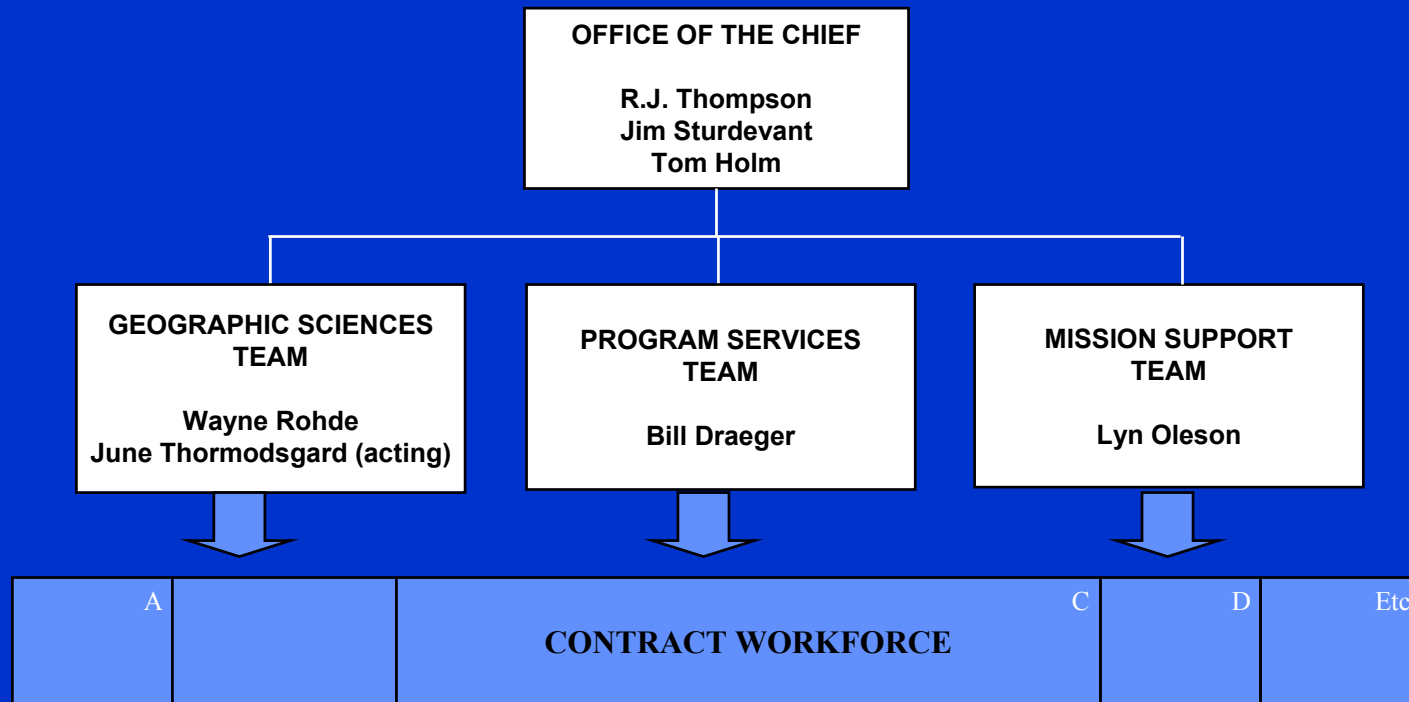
OFFICE OF THE CHIEF

R.J. Thompson
Jim Sturdevant
Tom Holm

GEOGRAPHIC SCIENCES TEAM

Wayne Rohde
June Thormodsgard (acting)

PROGRAM SERVICES TEAM

Bill Draeger

MISSION SUPPORT TEAM

Lyn Oleson

A

C

CONTRACT WORKFORCE

D

Etc